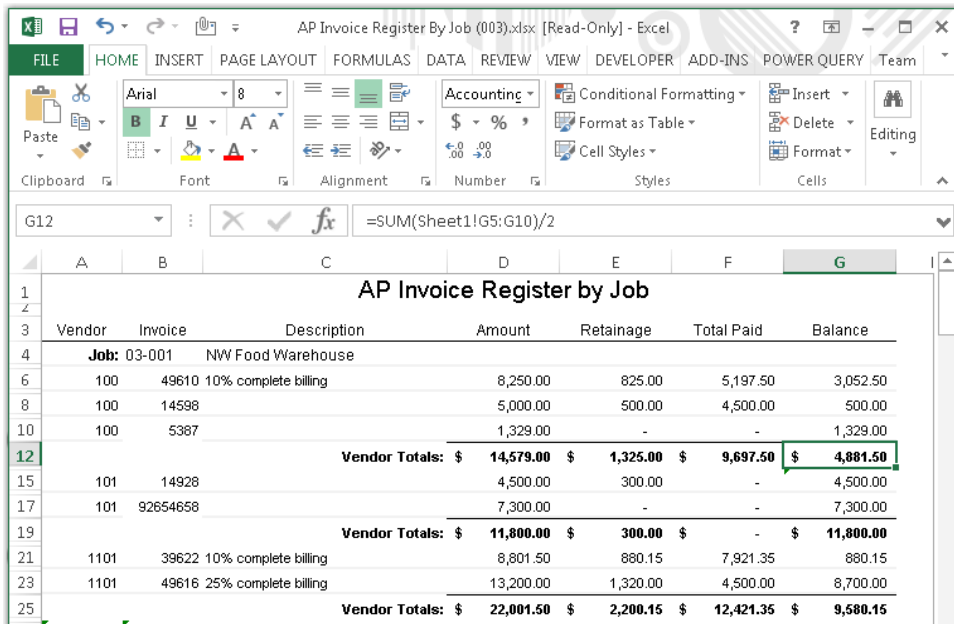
AP Invoice Register By Job (003).xlsx [Read-Only] - Excel

? — □ ×

FILE HOME INSERT PAGE LAYOUT FORMULAS DATA REVIEW VIEW DEVELOPER ADD-INS POWER QUERY Team

Paste
Clipboard

Arial 8
B I U A A
Font

Alignment

Accounting
$ - % ,
Number

Conditional Formatting
Format as Table
Cell Styles
Styles

Insert
Delete
Format
Cells

Editing

G12 =SUM(Sheet1!G5:G10)/2

| | A | B | C | D | E | F | G |
|---|---|---|---|---|---|---|---|
| 1 | | | AP Invoice Register by Job | | | | |
| 3 | Vendor | Invoice | Description | Amount | Retainage | Total Paid | Balance |
| 4 | Job: 03-001 | | NW Food Warehouse | | | | |
| 6 | 100 | 49610 | 10% complete billing | 8,250.00 | 825.00 | 5,197.50 | 3,052.50 |
| 8 | 100 | 14598 | | 5,000.00 | 500.00 | 4,500.00 | 500.00 |
| 10 | 100 | 5387 | | 1,329.00 | - | - | 1,329.00 |
| 12 | | | Vendor Totals: $ | 14,579.00 $ | 1,325.00 $ | 9,697.50 $ | 4,881.50 |
| 15 | 101 | 14928 | | 4,500.00 | 300.00 | - | 4,500.00 |
| 17 | 101 | 92654658 | | 7,300.00 | - | - | 7,300.00 |
| 19 | | | Vendor Totals: $ | 11,800.00 $ | 300.00 $ | - $ | 11,800.00 |
| 21 | 1101 | 39622 | 10% complete billing | 8,801.50 | 880.15 | 7,921.35 | 880.15 |
| 23 | 1101 | 49616 | 25% complete billing | 13,200.00 | 1,320.00 | 4,500.00 | 8,700.00 |
| 25 | | | Vendor Totals: $ | 22,001.50 $ | 2,200.15 $ | 12,421.35 $ | 9,580.15 |